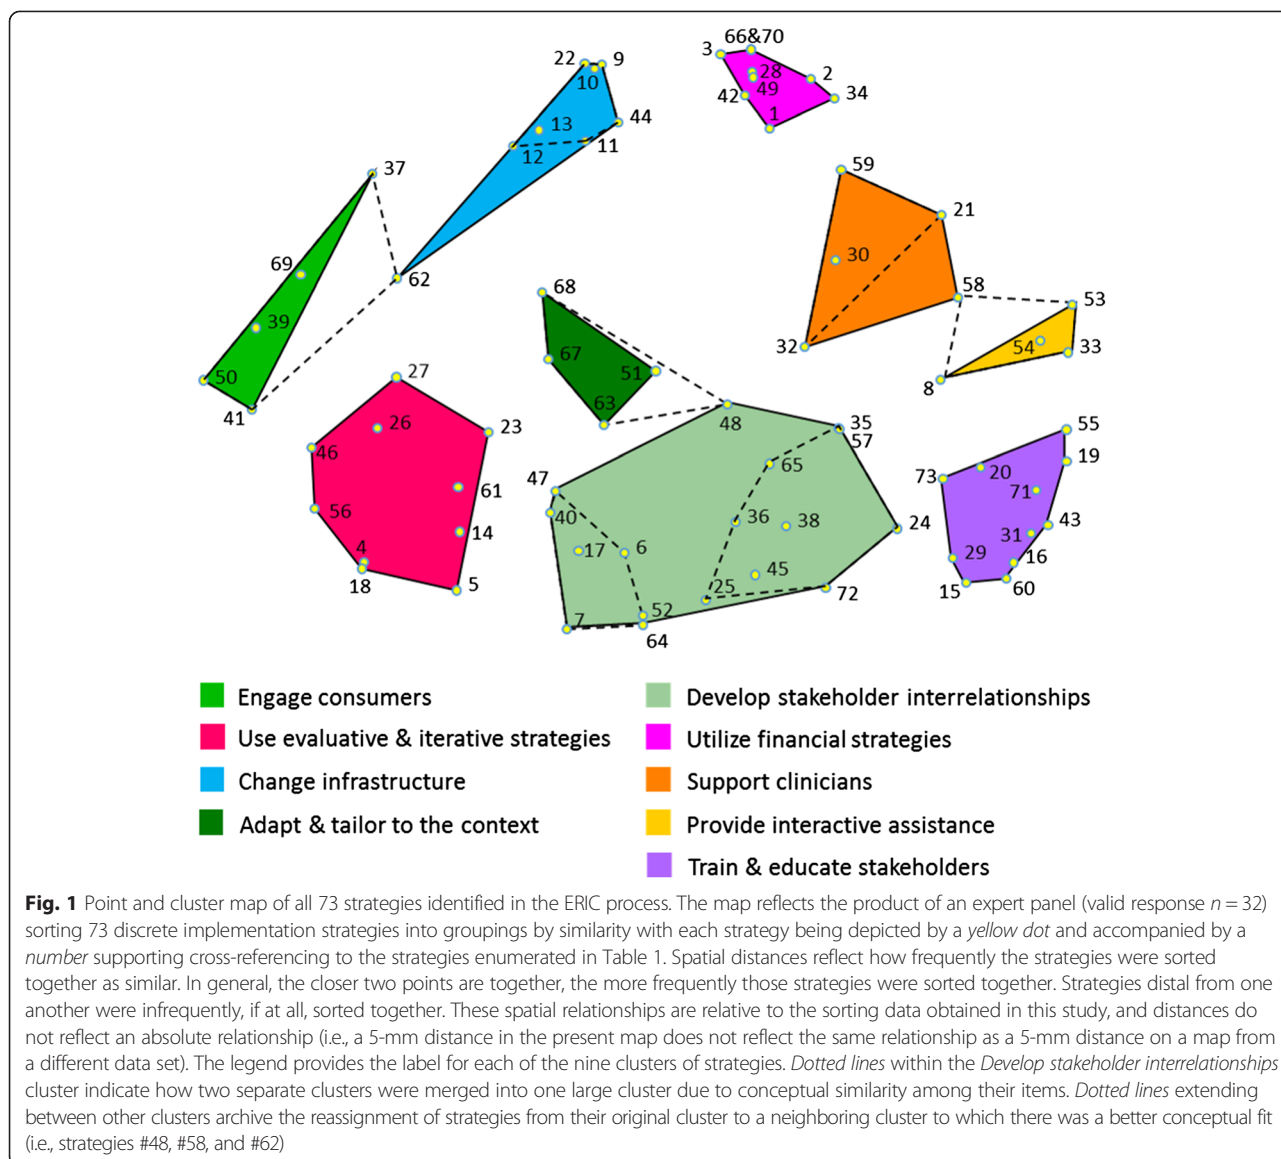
3 66&70
28
49
42
2
34
1
22 9
10
13
44
12
11
37
69
62
39
50
41
59
21
30
58
53
32
54
33
8
68
67
51
63
48
27
26
23
46
61
56
14
4
18
5
35
57
65
47
40
36
38
24
17 6
45
25
52
7
64
72
55
19
73
20
71
43
31
29
16
15
60

Engage consumers
Use evaluative & iterative strategies
Change infrastructure
Adapt & tailor to the context
Develop stakeholder interrelationships
Utilize financial strategies
Support clinicians
Provide interactive assistance
Train & educate stakeholders

**Fig. 1** Point and cluster map of all 73 strategies identified in the ERIC process. The map reflects the product of an expert panel (valid response $n = 32$) sorting 73 discrete implementation strategies into groupings by similarity with each strategy being depicted by a *yellow dot* and accompanied by a *number* supporting cross-referencing to the strategies enumerated in Table 1. Spatial distances reflect how frequently the strategies were sorted together as similar. In general, the closer two points are together, the more frequently those strategies were sorted together. Strategies distal from one another were infrequently, if at all, sorted together. These spatial relationships are relative to the sorting data obtained in this study, and distances do not reflect an absolute relationship (i.e., a 5-mm distance in the present map does not reflect the same relationship as a 5-mm distance on a map from a different data set). The legend provides the label for each of the nine clusters of strategies. *Dotted lines* within the *Develop stakeholder interrelationships* cluster indicate how two separate clusters were merged into one large cluster due to conceptual similarity among their items. *Dotted lines* extending between other clusters archive the reassignment of strategies from their original cluster to a neighboring cluster to which there was a better conceptual fit (i.e., strategies #48, #58, and #62)